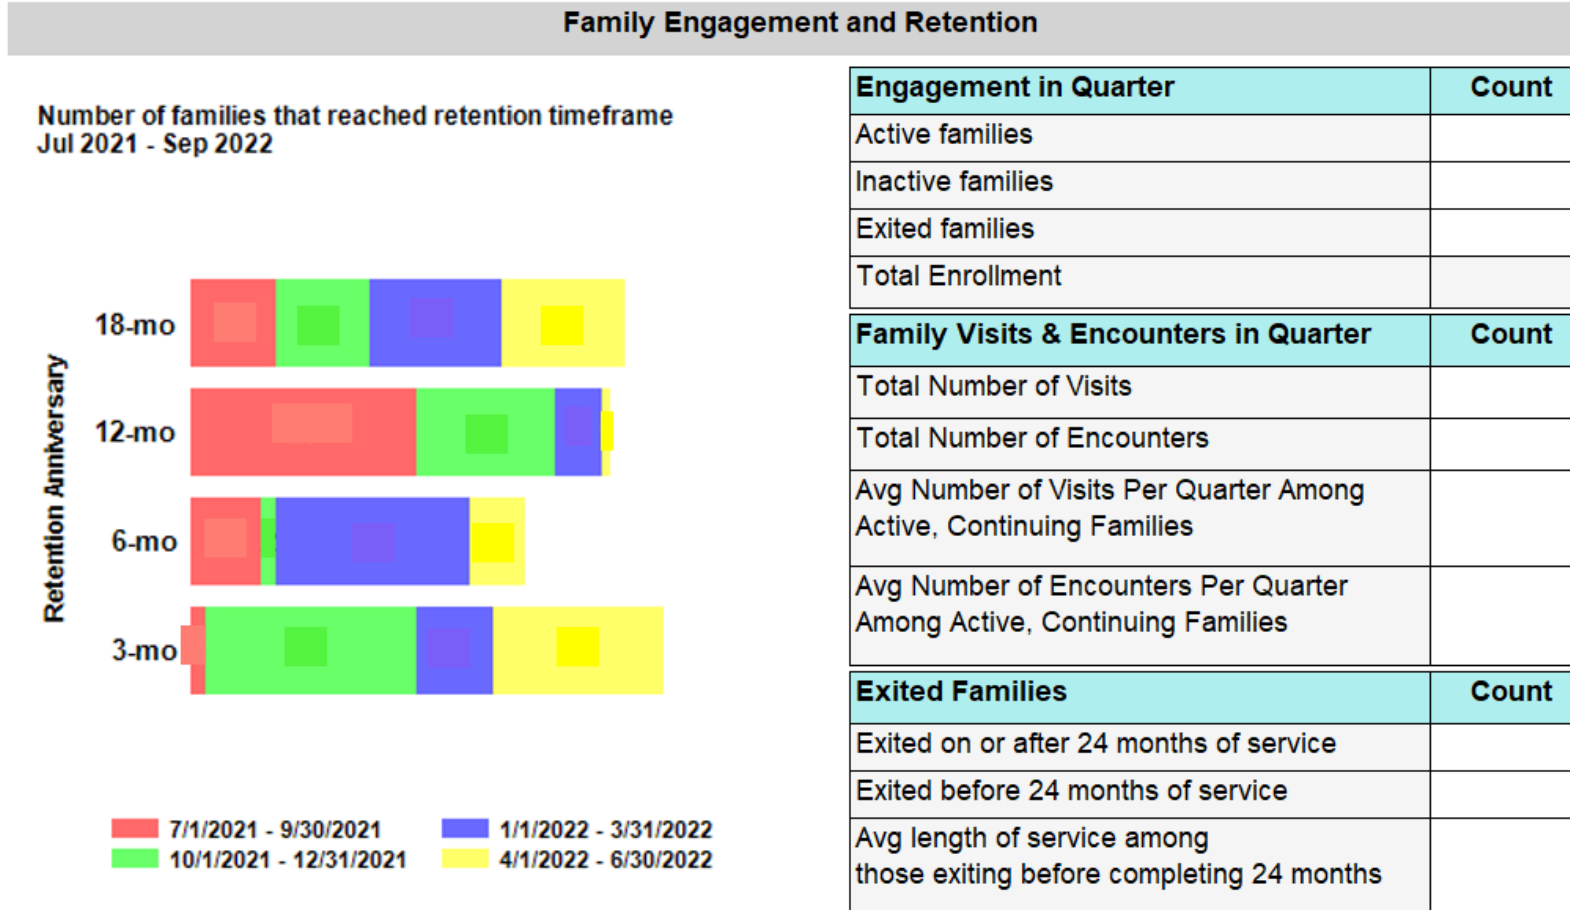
Family Engagement and Retention

Number of families that reached retention timeframe
Jul 2021 - Sep 2022

Retention Anniversary

18-mo
12-mo
6-mo
3-mo

7/1/2021 - 9/30/2021
10/1/2021 - 12/31/2021
1/1/2022 - 3/31/2022
4/1/2022 - 6/30/2022

| Engagement in Quarter | Count |
|---|---|
| Active families | |
| Inactive families | |
| Exited families | |
| Total Enrollment | |

| Family Visits & Encounters in Quarter | Count |
|---|---|
| Total Number of Visits | |
| Total Number of Encounters | |
| Avg Number of Visits Per Quarter Among Active, Continuing Families | |
| Avg Number of Encounters Per Quarter Among Active, Continuing Families | |

| Exited Families | Count |
|---|---|
| Exited on or after 24 months of service | |
| Exited before 24 months of service | |
| Avg length of service among those exiting before completing 24 months | |